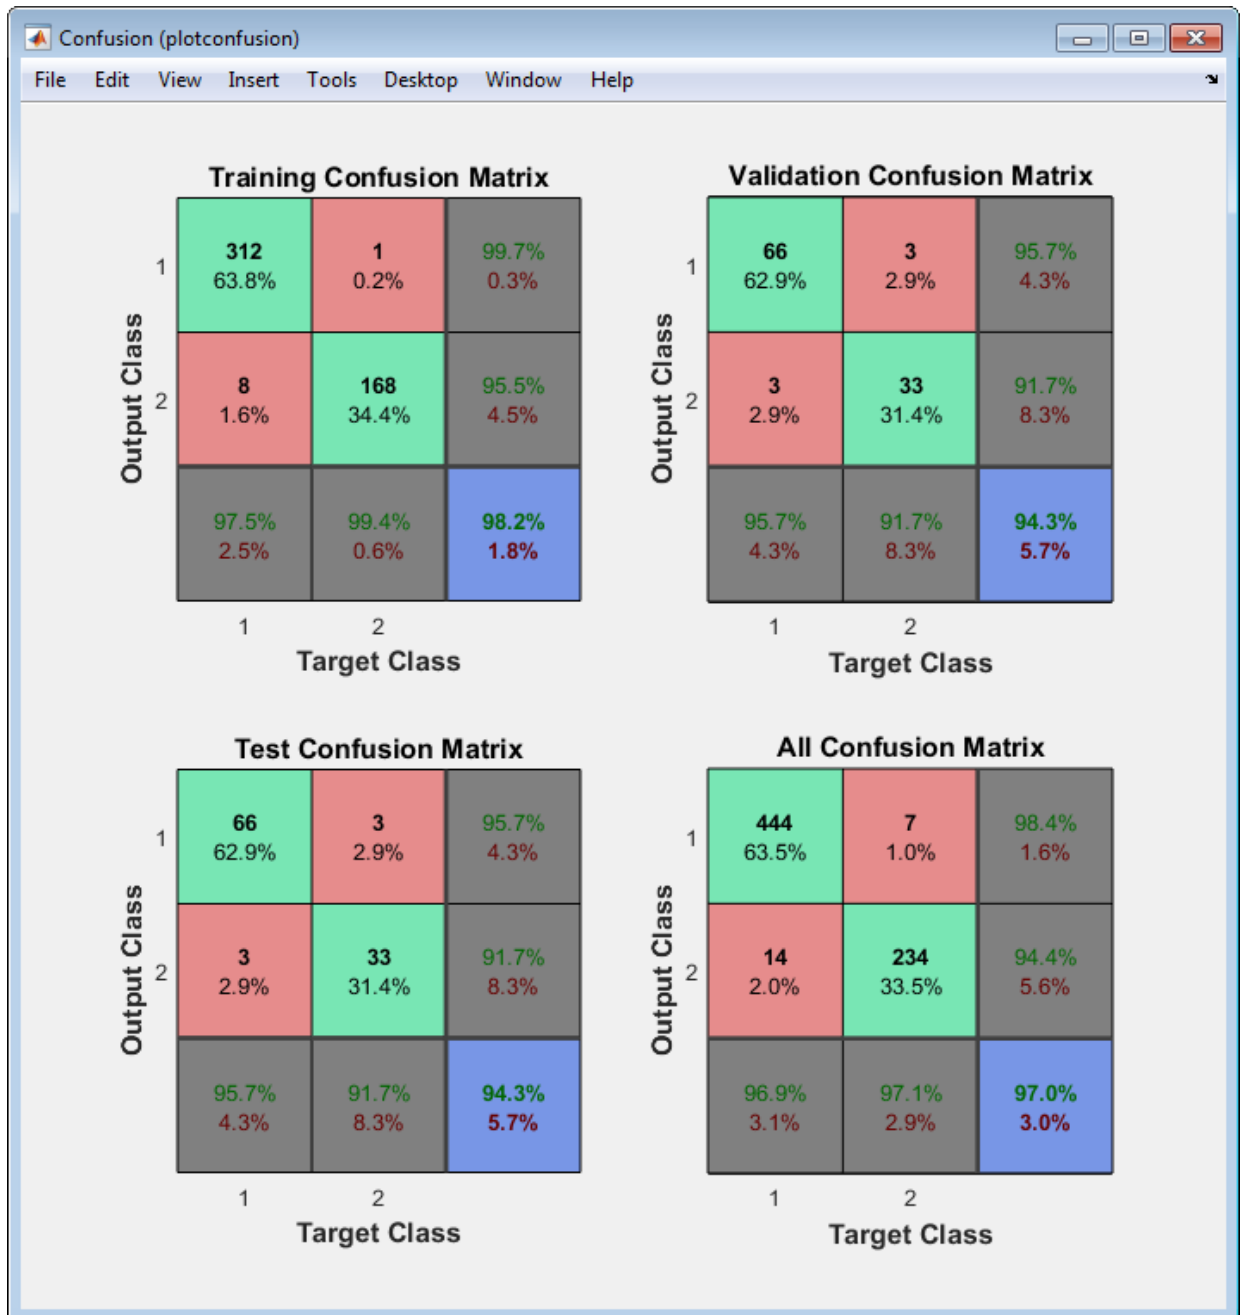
Confusion (plotconfusion)

File Edit View Insert Tools Desktop Window Help

Training Confusion Matrix

| Output Class | 1 | 2 | |
|---|---|---|---|
| 1 | 312 63.8% | 1 0.2% | 99.7% 0.3% |
| 2 | 8 1.6% | 168 34.4% | 95.5% 4.5% |
| | 97.5% 2.5% | 99.4% 0.6% | 98.2% 1.8% |

Target Class

Validation Confusion Matrix

| Output Class | 1 | 2 | |
|---|---|---|---|
| 1 | 66 62.9% | 3 2.9% | 95.7% 4.3% |
| 2 | 3 2.9% | 33 31.4% | 91.7% 8.3% |
| | 95.7% 4.3% | 91.7% 8.3% | 94.3% 5.7% |

Target Class

Test Confusion Matrix

| Output Class | 1 | 2 | |
|---|---|---|---|
| 1 | 66 62.9% | 3 2.9% | 95.7% 4.3% |
| 2 | 3 2.9% | 33 31.4% | 91.7% 8.3% |
| | 95.7% 4.3% | 91.7% 8.3% | 94.3% 5.7% |

Target Class

All Confusion Matrix

| Output Class | 1 | 2 | |
|---|---|---|---|
| 1 | 444 63.5% | 7 1.0% | 98.4% 1.6% |
| 2 | 14 2.0% | 234 33.5% | 94.4% 5.6% |
| | 96.9% 3.1% | 97.1% 2.9% | 97.0% 3.0% |

Target Class